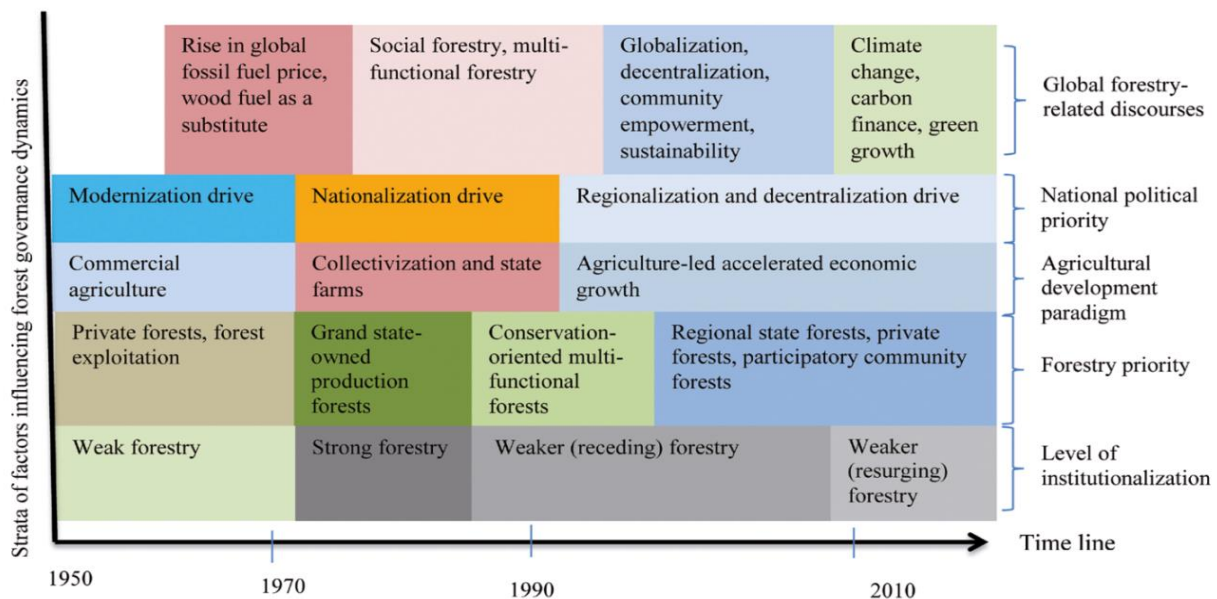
Strata of factors influencing forest governance dynamics

Rise in global fossil fuel price, wood fuel as a substitute

Social forestry, multi-functional forestry

Globalization, decentralization, community empowerment, sustainability

Climate change, carbon finance, green growth

Global forestry-related discourses

Modernization drive

Nationalization drive

Regionalization and decentralization drive

National political priority

Commercial agriculture

Collectivization and state farms

Agriculture-led accelerated economic growth

Agricultural development paradigm

Private forests, forest exploitation

Grand state-owned production forests

Conservation-oriented multi-functional forests

Regional state forests, private forests, participatory community forests

Forestry priority

Weak forestry

Strong forestry

Weaker (receding) forestry

Weaker (resurging) forestry

Level of institutionalization

Time line

1950

1970

1990

2010